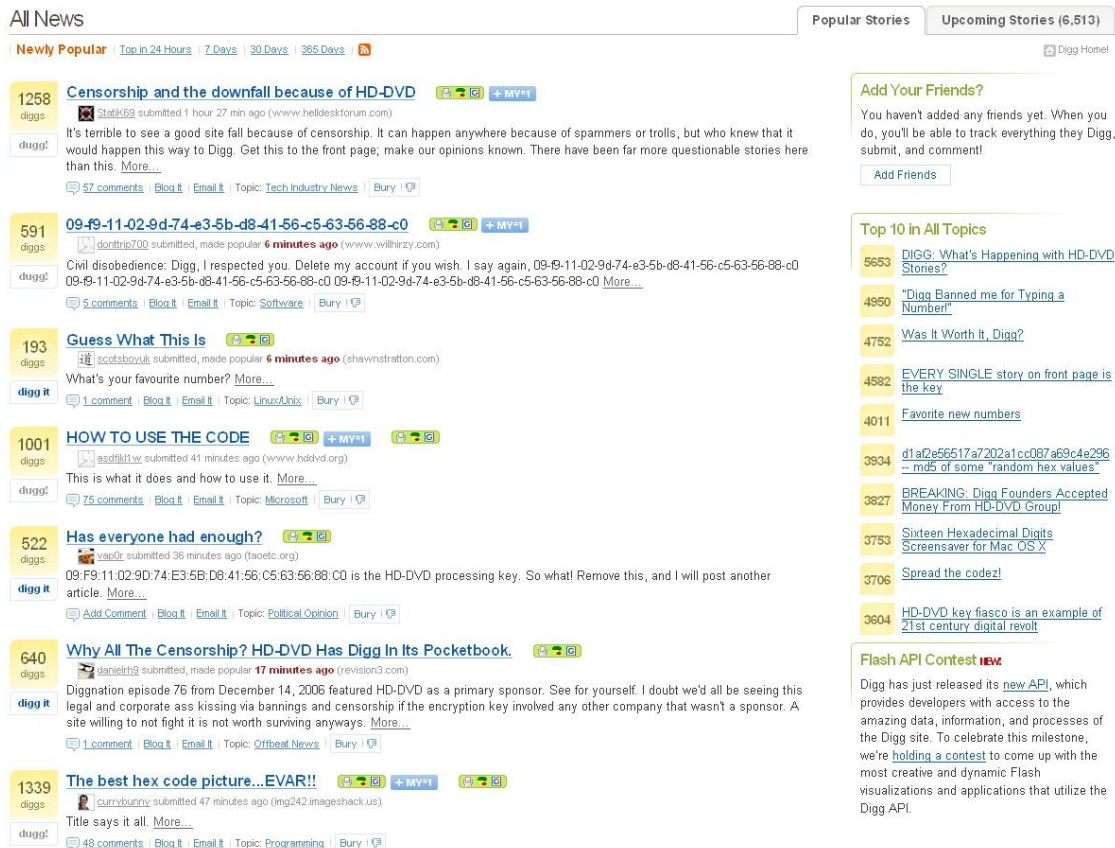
All News

Popular Stories | Upcoming Stories (6,513)

Newly Popular | Top in 24 Hours | 7 Days | 30 Days | 365 Days

Digg Home!

1258 diggs
digg!
Censorship and the downfall because of HD-DVD + MY
StatiK69 submitted 1 hour 27 min ago (www.helldeskforum.com)
It's terrible to see a good site fall because of censorship. It can happen anywhere because of spammers or trolls, but who knew that it would happen this way to Digg. Get this to the front page; make our opinions known. There have been far more questionable stories here than this. More...
57 comments | Blog It | Email It | Topic: Tech Industry News | Bury

591 diggs
digg!
09-f9-11-02-9d-74-e3-5b-d8-41-56-c5-63-56-88-c0 + MY
donttrip700 submitted, made popular 6 minutes ago (www.willhirzy.com)
Civil disobedience: Digg, I respected you. Delete my account if you wish. I say again, 09-f9-11-02-9d-74-e3-5b-d8-41-56-c5-63-56-88-c0 09-f9-11-02-9d-74-e3-5b-d8-41-56-c5-63-56-88-c0 09-f9-11-02-9d-74-e3-5b-d8-41-56-c5-63-56-88-c0 More...
5 comments | Blog It | Email It | Topic: Software | Bury

193 diggs
digg it
Guess What This Is
scotsboyuk submitted, made popular 6 minutes ago (shawnstratton.com)
What's your favourite number? More...
1 comment | Blog It | Email It | Topic: Linux/Unix | Bury

1001 diggs
digg!
HOW TO USE THE CODE + MY
asdfjkl1w submitted 41 minutes ago (www.hddvd.org)
This is what it does and how to use it. More...
75 comments | Blog It | Email It | Topic: Microsoft | Bury

522 diggs
digg it
Has everyone had enough?
vap0r submitted 36 minutes ago (taoetc.org)
09:F9:11:02:9D:74:E3:5B:D8:41:56:C5:63:56:88:C0 is the HD-DVD processing key. So what! Remove this, and I will post another article. More...
Add Comment | Blog It | Email It | Topic: Political Opinion | Bury

640 diggs
digg it
Why All The Censorship? HD-DVD Has Digg In Its Pocketbook.
danielrh9 submitted, made popular 17 minutes ago (revision3.com)
Diggnation episode 76 from December 14, 2006 featured HD-DVD as a primary sponsor. See for yourself. I doubt we'd all be seeing this legal and corporate ass kissing via bannings and censorship if the encryption key involved any other company that wasn't a sponsor. A site willing to not fight it is not worth surviving anyways. More...
1 comment | Blog It | Email It | Topic: Offbeat News | Bury

1339 diggs
digg!
The best hex code picture...EVAR!! + MY
currybunny submitted 47 minutes ago (img242.imageshack.us)
Title says it all. More...
48 comments | Blog It | Email It | Topic: Programming | Bury

Add Your Friends?
You haven't added any friends yet. When you do, you'll be able to track everything they Digg, submit, and comment!
Add Friends

Top 10 in All Topics
5653 DIGG: What's Happening with HD-DVD Stories?
4950 "Digg Banned me for Typing a Number!"
4752 Was It Worth It, Digg?
4582 EVERY SINGLE story on front page is the key
4011 Favorite new numbers
3934 d1af2e56517a7202a1cc087a69c4e296 -- md5 of some "random hex values"
3827 BREAKING: Digg Founders Accepted Money From HD-DVD Group!
3753 Sixteen Hexadecimal Digits Screensaver for Mac OS X
3706 Spread the codez!
3604 HD-DVD key fiasco is an example of 21st century digital revolt

Flash API Contest NEW
Digg has just released its new API, which provides developers with access to the amazing data, information, and processes of the Digg site. To celebrate this milestone, we're holding a contest to come up with the most creative and dynamic Flash visualizations and applications that utilize the Digg API.